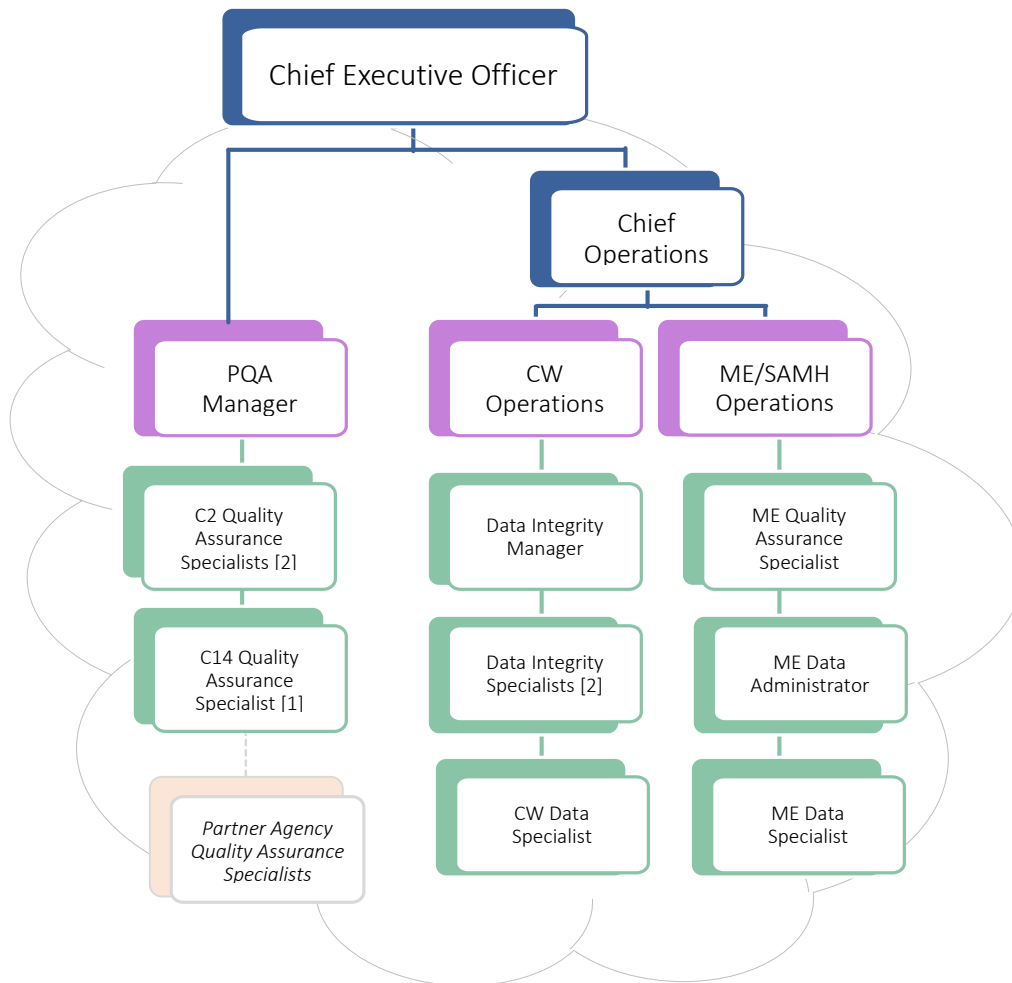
Chief Executive Officer

Chief Operations

PQA Manager

C2 Quality Assurance Specialists [2]

C14 Quality Assurance Specialist [1]

*Partner Agency Quality Assurance Specialists*

CW Operations

Data Integrity Manager

Data Integrity Specialists [2]

CW Data Specialist

ME/SAMH Operations

ME Quality Assurance Specialist

ME Data Administrator

ME Data Specialist